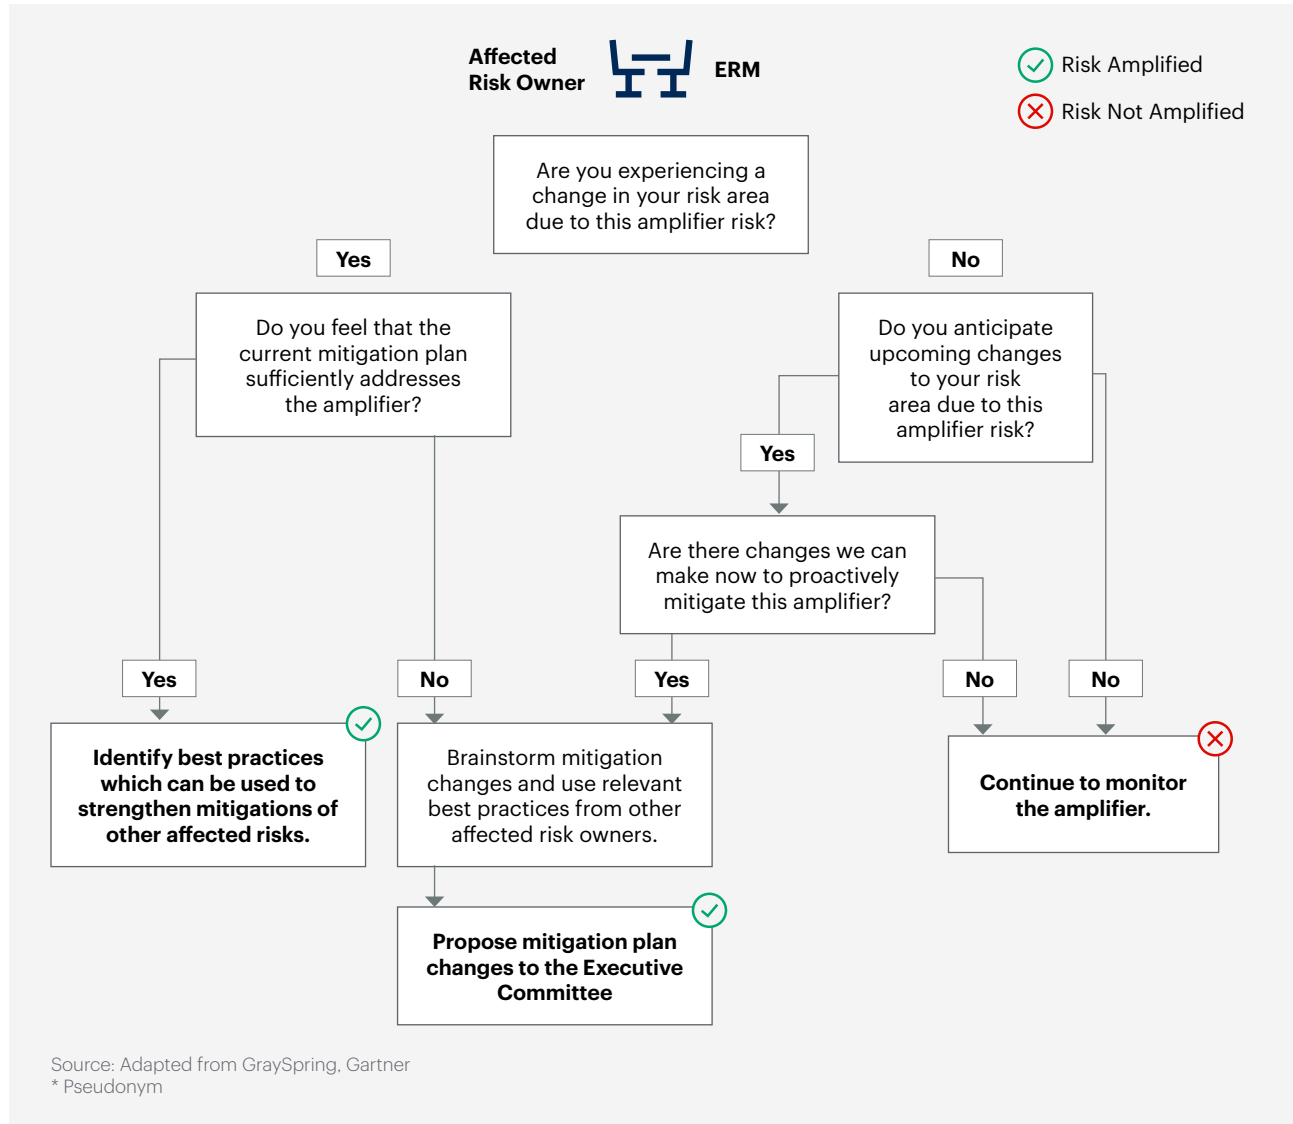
Affected Risk Owner

ERM

Risk Amplified

Risk Not Amplified

Are you experiencing a change in your risk area due to this amplifier risk?

Yes

No

Do you feel that the current mitigation plan sufficiently addresses the amplifier?

Do you anticipate upcoming changes to your risk area due to this amplifier risk?

Yes

Are there changes we can make now to proactively mitigate this amplifier?

Yes

No

Yes

No

No

Identify best practices which can be used to strengthen mitigations of other affected risks.

Brainstorm mitigation changes and use relevant best practices from other affected risk owners.

Continue to monitor the amplifier.

Propose mitigation plan changes to the Executive Committee

Source: Adapted from GraySpring, Gartner
* Pseudonym